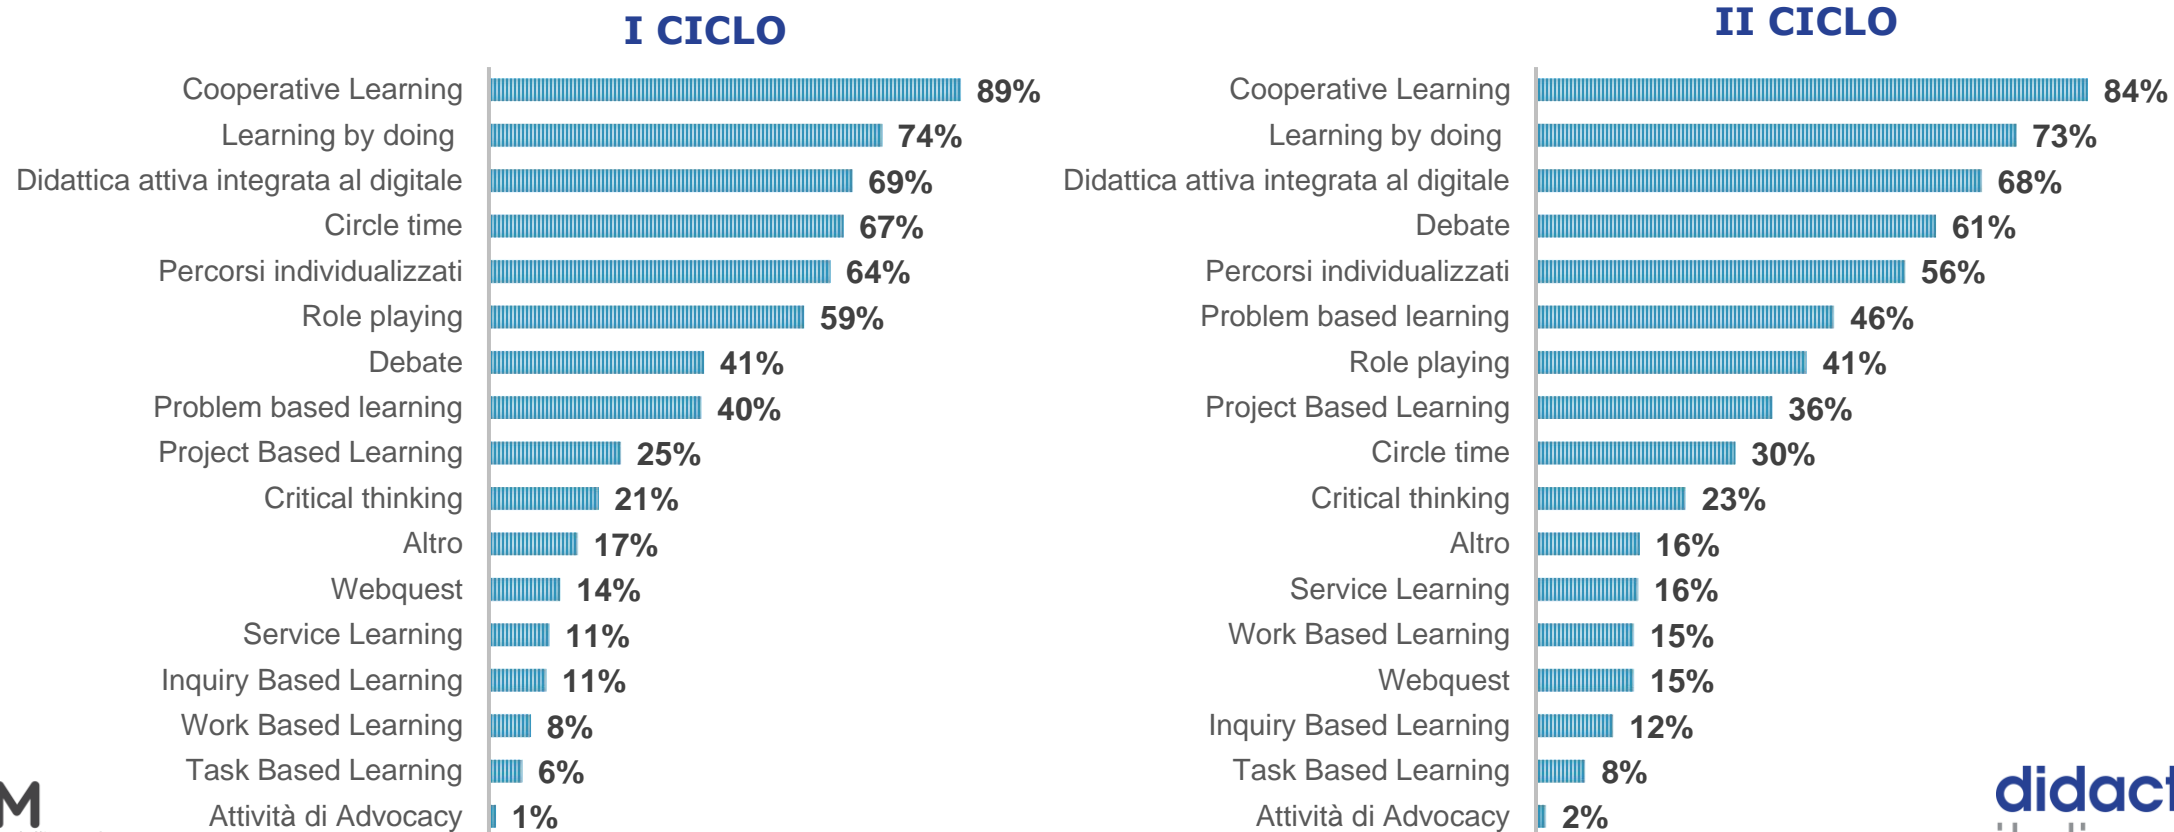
I CICLO

Cooperative Learning 89%
Learning by doing 74%
Didattica attiva integrata al digitale 69%
Circle time 67%
Percorsi individualizzati 64%
Role playing 59%
Debate 41%
Problem based learning 40%
Project Based Learning 25%
Critical thinking 21%
Altro 17%
Webquest 14%
Service Learning 11%
Inquiry Based Learning 11%
Work Based Learning 8%
Task Based Learning 6%
Attività di Advocacy 1%

II CICLO

Cooperative Learning 84%
Learning by doing 73%
Didattica attiva integrata al digitale 68%
Debate 61%
Percorsi individualizzati 56%
Problem based learning 46%
Role playing 41%
Project Based Learning 36%
Circle time 30%
Critical thinking 23%
Altro 16%
Service Learning 16%
Work Based Learning 15%
Webquest 15%
Inquiry Based Learning 12%
Task Based Learning 8%
Attività di Advocacy 2%

M

didact